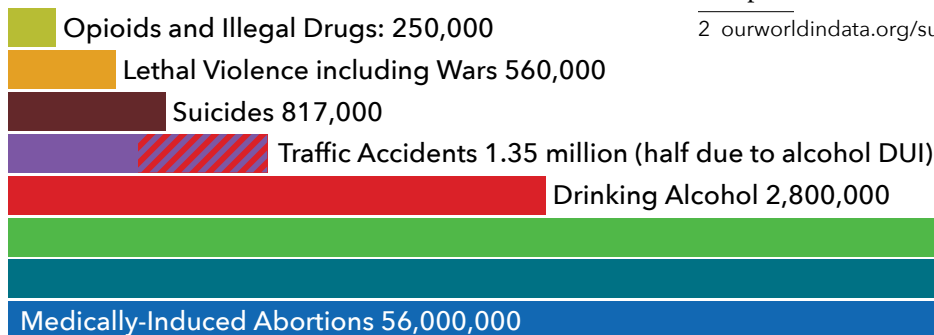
Opioids and Illegal Drugs: 250,000

2 ourworldindata.org/su

Lethal Violence including Wars 560,000

Suicides 817,000

Traffic Accidents 1.35 million (half due to alcohol DUI)

Drinking Alcohol 2,800,000

Medically-Induced Abortions 56,000,000